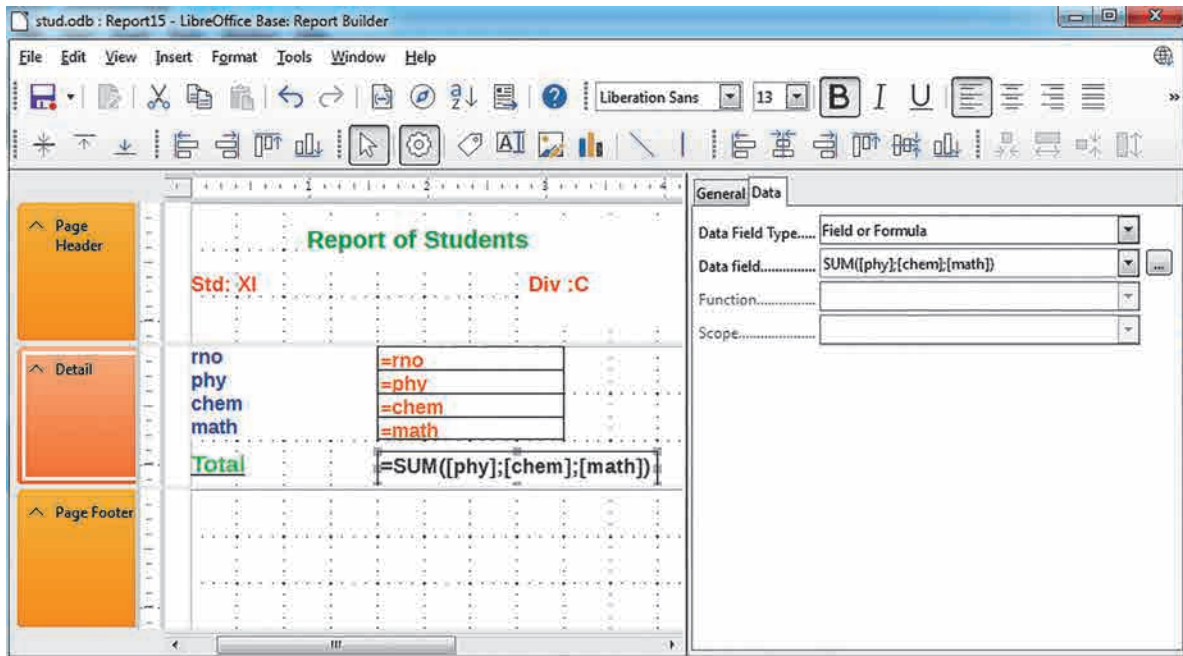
stud.odb : Report15 - LibreOffice Base: Report Builder

File Edit View Insert Format Tools Window Help

Liberation Sans 13 B I U

1 2 3 4

Page Header

Report of Students

Std: XI

Div :C

Detail

rno
phy
chem
math

=rno
=phy
=chem
=math

Total

=SUM([phy];[chem];[math])

Page Footer

General Data

Data Field Type..... Field or Formula

Data field.............. SUM([phy];[chem];[math])

Function..............

Scope....................